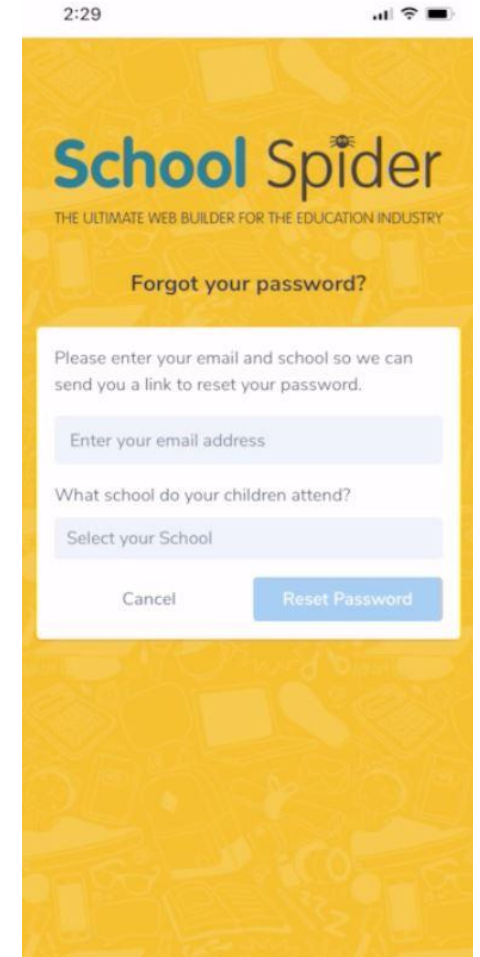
2:29

School Spider

THE ULTIMATE WEB BUILDER FOR THE EDUCATION INDUSTRY

Forgot your password?

Please enter your email and school so we can send you a link to reset your password.

Enter your email address

What school do your children attend?

Select your School

Cancel

Reset Password